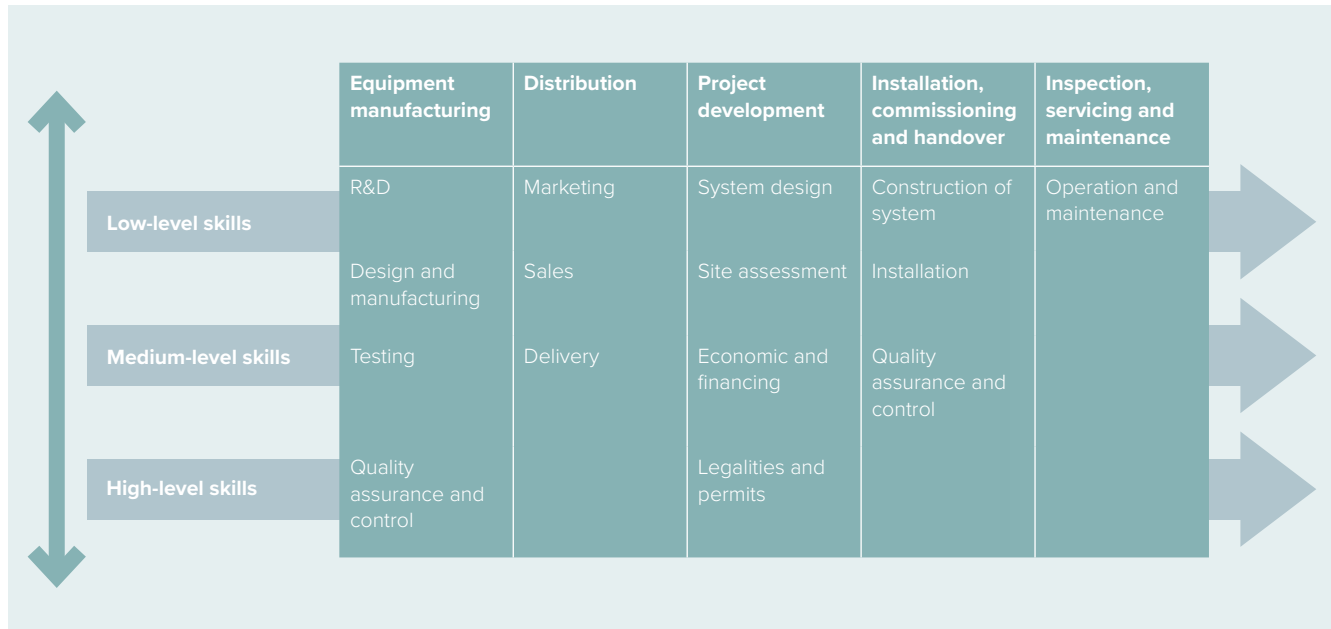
| | Equipment manufacturing | Distribution | Project development | Installation, commissioning and handover | Inspection, servicing and maintenance |
|---|---|---|---|---|---|
| Low-level skills | R&D | Marketing | System design | Construction of system | Operation and maintenance |
| | Design and manufacturing | Sales | Site assessment | Installation | |
| Medium-level skills | Testing | Delivery | Economic and financing | Quality assurance and control | |
| High-level skills | Quality assurance and control | | Legalities and permits | | |